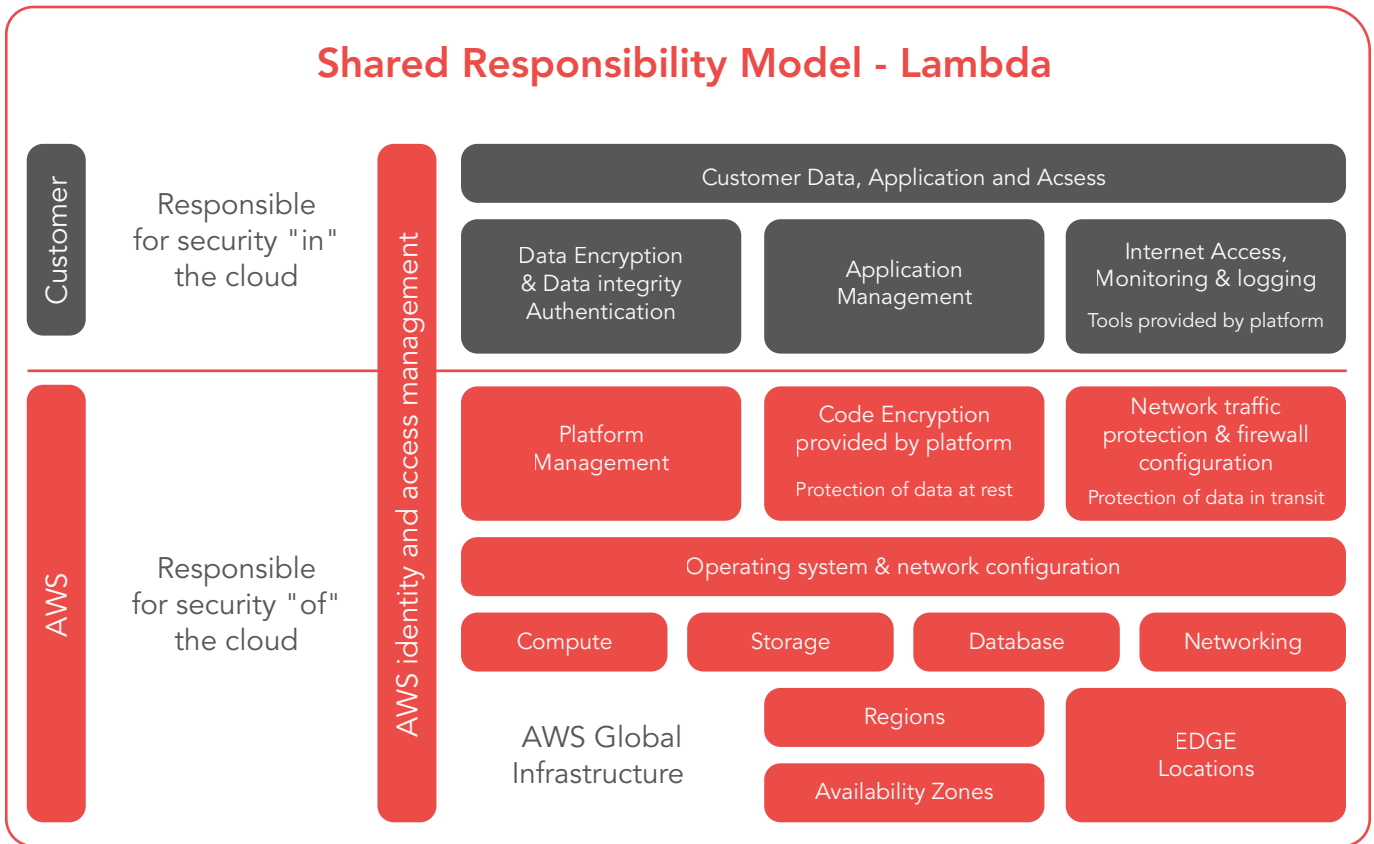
Shared Responsibility Model - Lambda

Customer

Responsible for security "in" the cloud

AWS identity and access management

Customer Data, Application and Acsess

Data Encryption & Data integrity Authentication

Application Management

Internet Access, Monitoring & logging

Tools provided by platform

AWS

Responsible for security "of" the cloud

Platform Management

Code Encryption provided by platform

Protection of data at rest

Network traffic protection & firewall configuration

Protection of data in transit

Operating system & network configuration

Compute

Storage

Database

Networking

AWS Global Infrastructure

Regions

Availability Zones

EDGE Locations